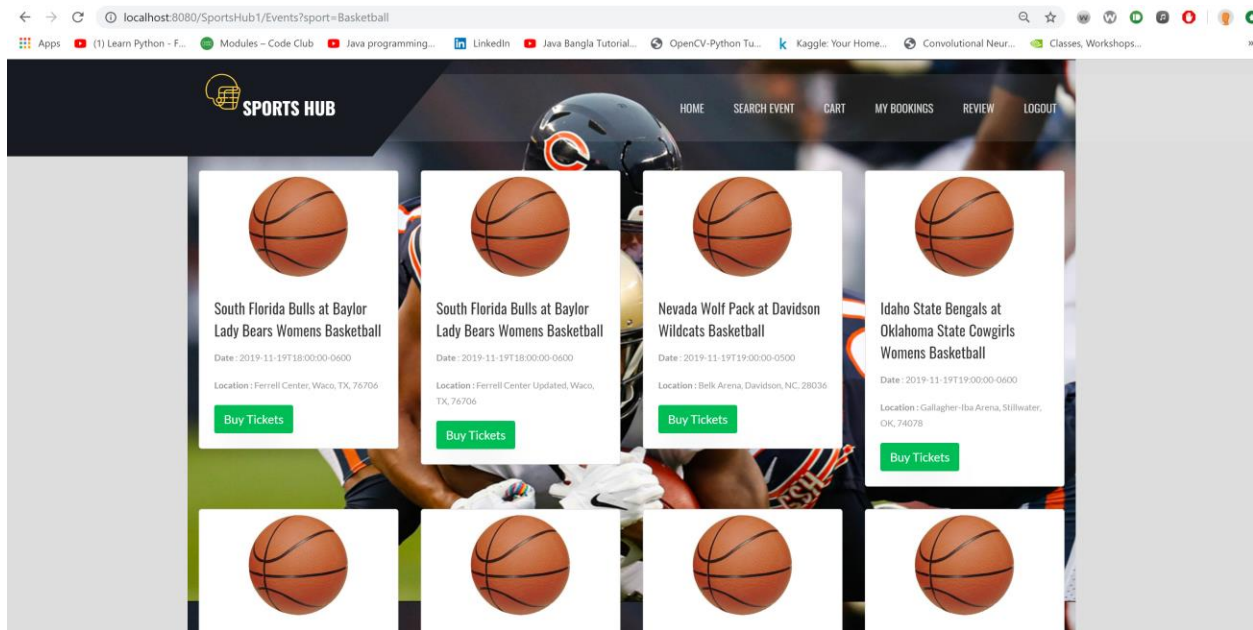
localhost:8080/SportsHub1/Events?sport=Basketball

Apps (1) Learn Python - F... Modules – Code Club Java programming... LinkedIn Java Bangla Tutorial... OpenCV-Python Tu... Kaggle: Your Home... Convolutional Neur... Classes, Workshops...

SPORTS HUB

HOME SEARCH EVENT CART MY BOOKINGS REVIEW LOGOUT

South Florida Bulls at Baylor Lady Bears Womens Basketball

Date : 2019-11-19T18:00:00-0600

Location : Ferrell Center, Waco, TX, 76706

Buy Tickets

South Florida Bulls at Baylor Lady Bears Womens Basketball

Date : 2019-11-19T18:00:00-0600

Location : Ferrell Center Updated, Waco, TX, 76706

Buy Tickets

Nevada Wolf Pack at Davidson Wildcats Basketball

Date : 2019-11-19T19:00:00-0500

Location : Belk Arena, Davidson, NC, 28036

Buy Tickets

Idaho State Bengals at Oklahoma State Cowgirls Womens Basketball

Date : 2019-11-19T19:00:00-0600

Location : Gallagher-Iba Arena, Stillwater, OK, 74078

Buy Tickets